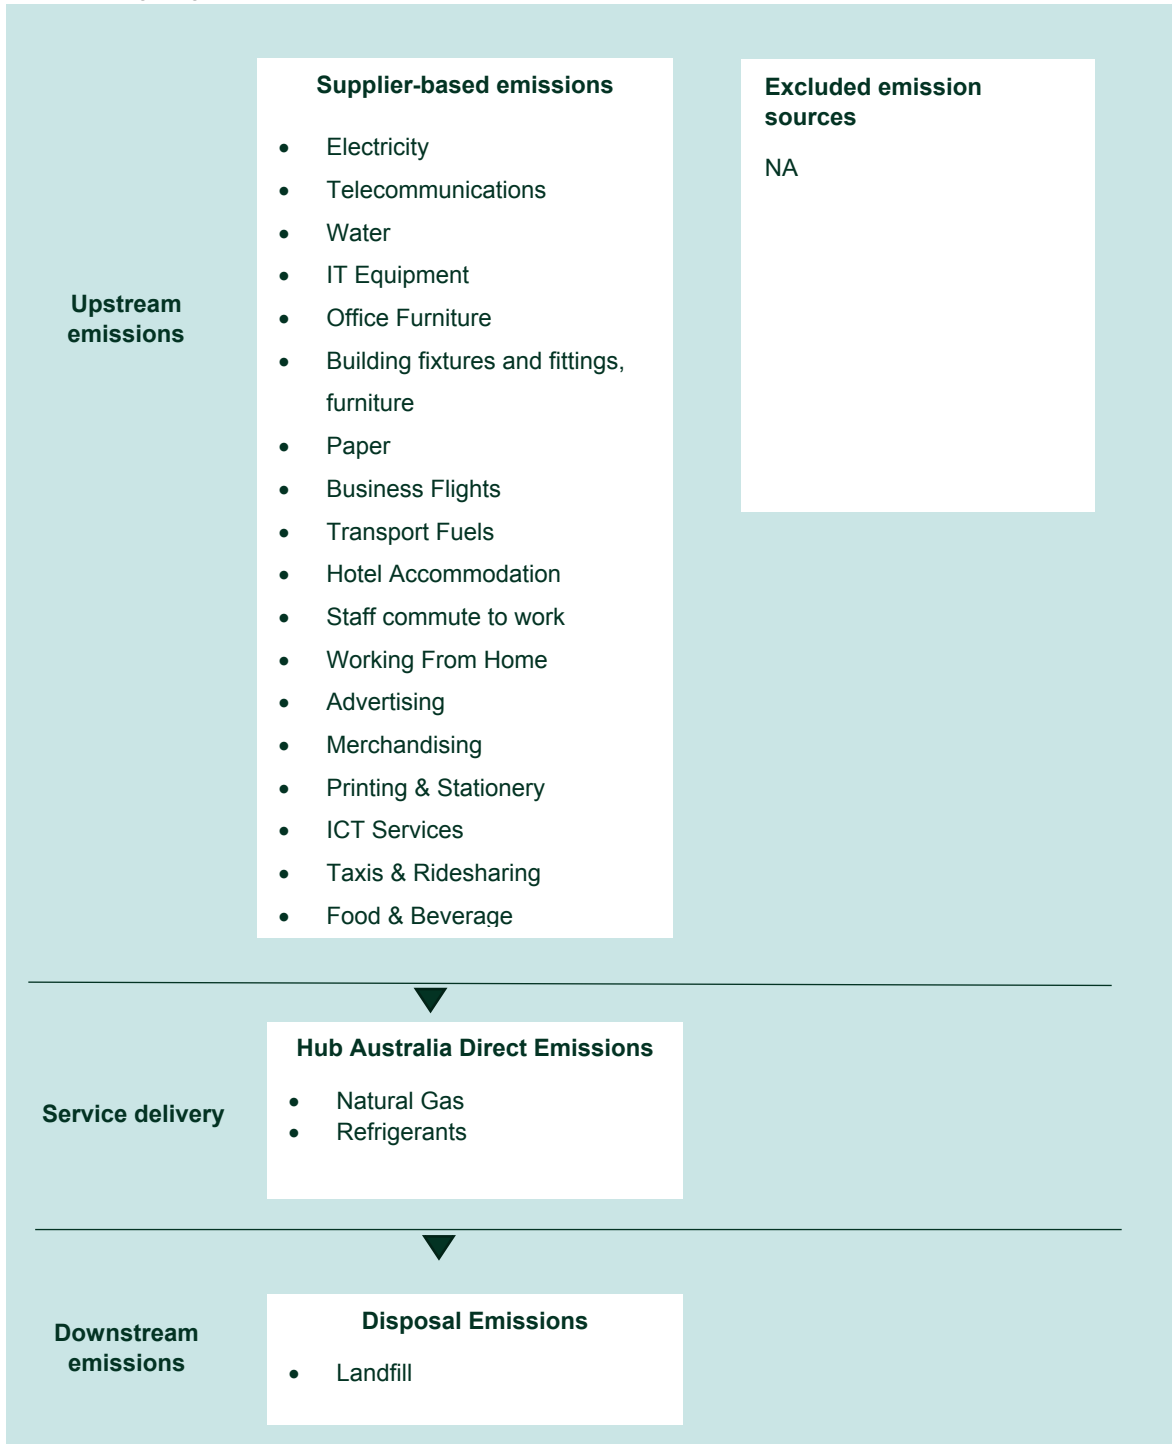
Upstream emissions

Supplier-based emissions

- Electricity
- Telecommunications
- Water
- IT Equipment
- Office Furniture
- Building fixtures and fittings, furniture
- Paper
- Business Flights
- Transport Fuels
- Hotel Accommodation
- Staff commute to work
- Working From Home
- Advertising
- Merchandising
- Printing & Stationery
- ICT Services
- Taxis & Ridesharing
- Food & Beverage

Excluded emission sources

NA

Service delivery

Hub Australia Direct Emissions

- Natural Gas
- Refrigerants

Downstream emissions

Disposal Emissions

- Landfill